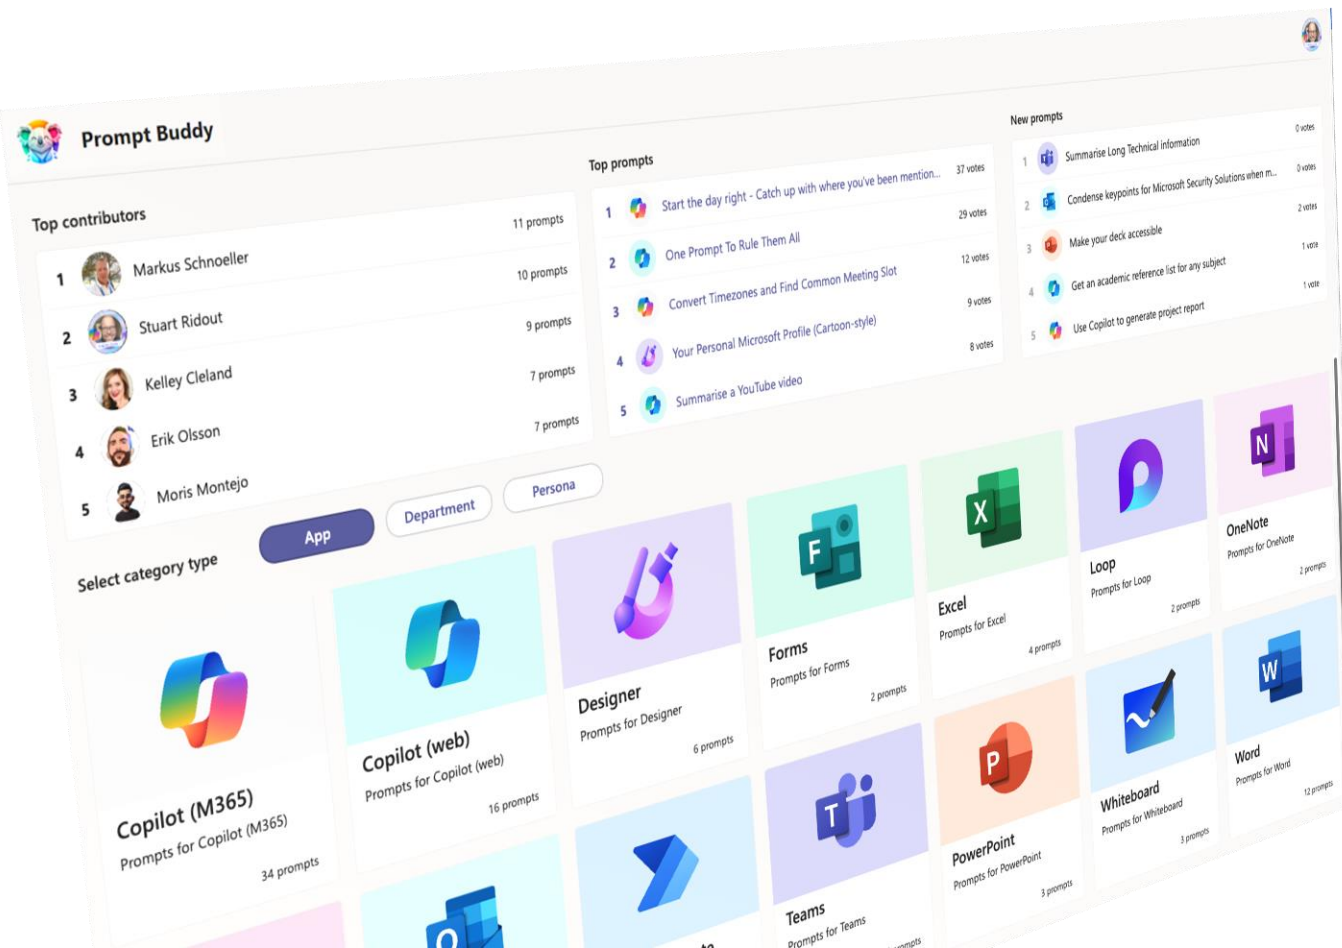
Prompt Buddy

Top contributors

1 Markus Schnoeller 11 prompts
2 Stuart Ridout 10 prompts
3 Kelley Cleland 9 prompts
4 Erik Olsson 7 prompts
5 Moris Montejo 7 prompts

Top prompts

1 Start the day right - Catch up with where you've been mention... 37 votes
2 One Prompt To Rule Them All 29 votes
3 Convert Timezones and Find Common Meeting Slot 12 votes
4 Your Personal Microsoft Profile (Cartoon-style) 9 votes
5 Summarise a YouTube video 8 votes

New prompts

1 Summarise Long Technical Information 0 votes
2 Condense keypoints for Microsoft Security Solutions when m... 0 votes
3 Make your deck accessible 2 votes
4 Get an academic reference list for any subject 1 vote
5 Use Copilot to generate project report 1 vote

Select category type

App
Department
Persona

Copilot (M365)
Prompts for Copilot (M365)
34 prompts

Copilot (web)
Prompts for Copilot (web)
16 prompts

Designer
Prompts for Designer
6 prompts

Forms
Prompts for Forms
2 prompts

Excel
Prompts for Excel
4 prompts

Loop
Prompts for Loop
2 prompts

OneNote
Prompts for OneNote
2 prompts

Teams
Prompts for Teams
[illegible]

PowerPoint
Prompts for PowerPoint
3 prompts

Whiteboard
Prompts for Whiteboard
3 prompts

Word
Prompts for Word
12 prompts